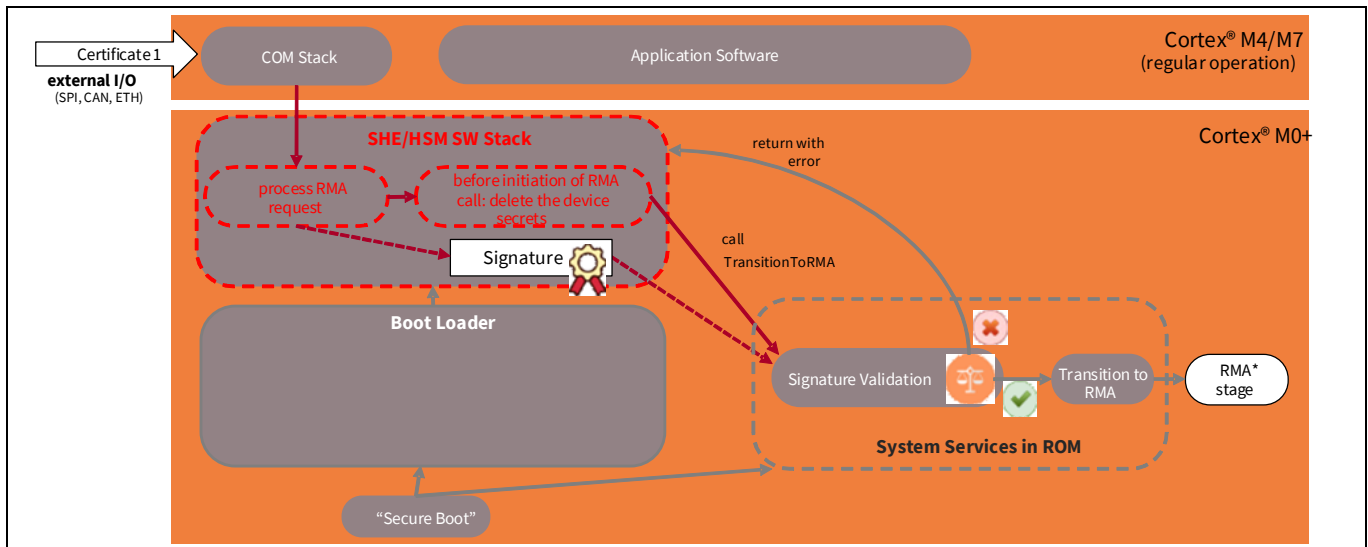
Certificate 1

external I/O
(SPI, CAN, ETH)

COM Stack

Application Software

Cortex® M4/M7
(regular operation)

SHE/HSM SW Stack

Cortex® M0+

return with error

process RMA request

before initiation of RMA call: delete the device secrets

call TransitionToRMA

Signature

Boot Loader

Signature Validation

Transition to RMA

RMA* stage

System Services in ROM

“Secure Boot”